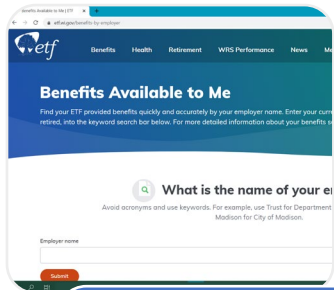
Benefits Available to Me | ETF ×

etf.wi.gov/benefits-by-employer

etf

Benefits Health Retirement WRS Performance News Me

Benefits Available to Me

Find your ETF provided benefits quickly and accurately by your employer name. Enter your curre retired, into the keyword search bar below. For more detailed information about your benefits s

What is the name of your en

Avoid acronyms and use keywords. For example, use Trust for Department Madison for City of Madison.

Employer name

Submit